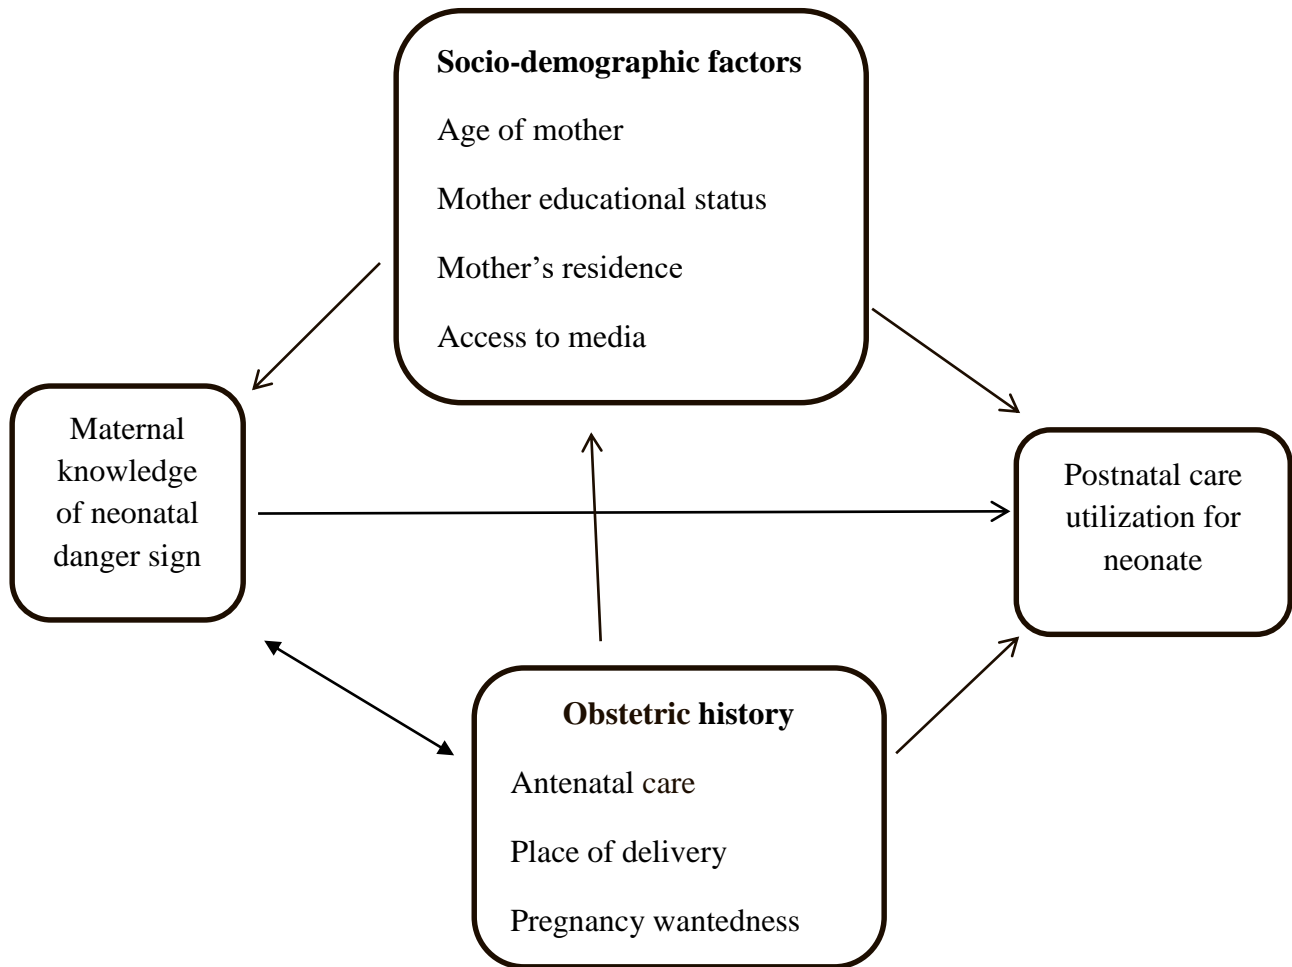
**Socio-demographic factors**

Age of mother

Mother educational status

Mother’s residence

Access to media

Maternal knowledge of neonatal danger sign

Postnatal care utilization for neonate

**Obstetric history**

Antenatal care

Place of delivery

Pregnancy wantedness